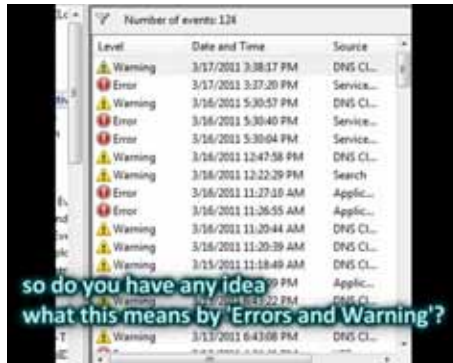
Number of events: 124

| Level | Date and Time | Source |
|---|---|---|
| Warning | 3/17/2011 3:38:17 PM | DNS Cl... |
| Error | 3/17/2011 3:37:20 PM | Service... |
| Warning | 3/16/2011 5:30:57 PM | DNS Cl... |
| Error | 3/16/2011 5:30:40 PM | Service... |
| Error | 3/16/2011 5:30:04 PM | Service... |
| Warning | 3/16/2011 12:47:58 PM | DNS Cl... |
| Warning | 3/16/2011 12:22:29 PM | Search |
| Error | 3/16/2011 11:27:10 AM | Applic... |
| Error | 3/16/2011 11:26:55 AM | Applic... |
| Warning | 3/16/2011 11:20:44 AM | DNS Cl... |
| Warning | 3/16/2011 11:20:39 AM | DNS Cl... |
| Warning | 3/15/2011 11:18:49 AM | DNS Cl... |
| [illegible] | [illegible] PM | Applic... |
| Warning | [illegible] PM | DNS Cl... |
| Warning | 3/13/2011 6:43:08 PM | DNS Cl... |

so do you have any idea
what this means by 'Errors and Warning'?